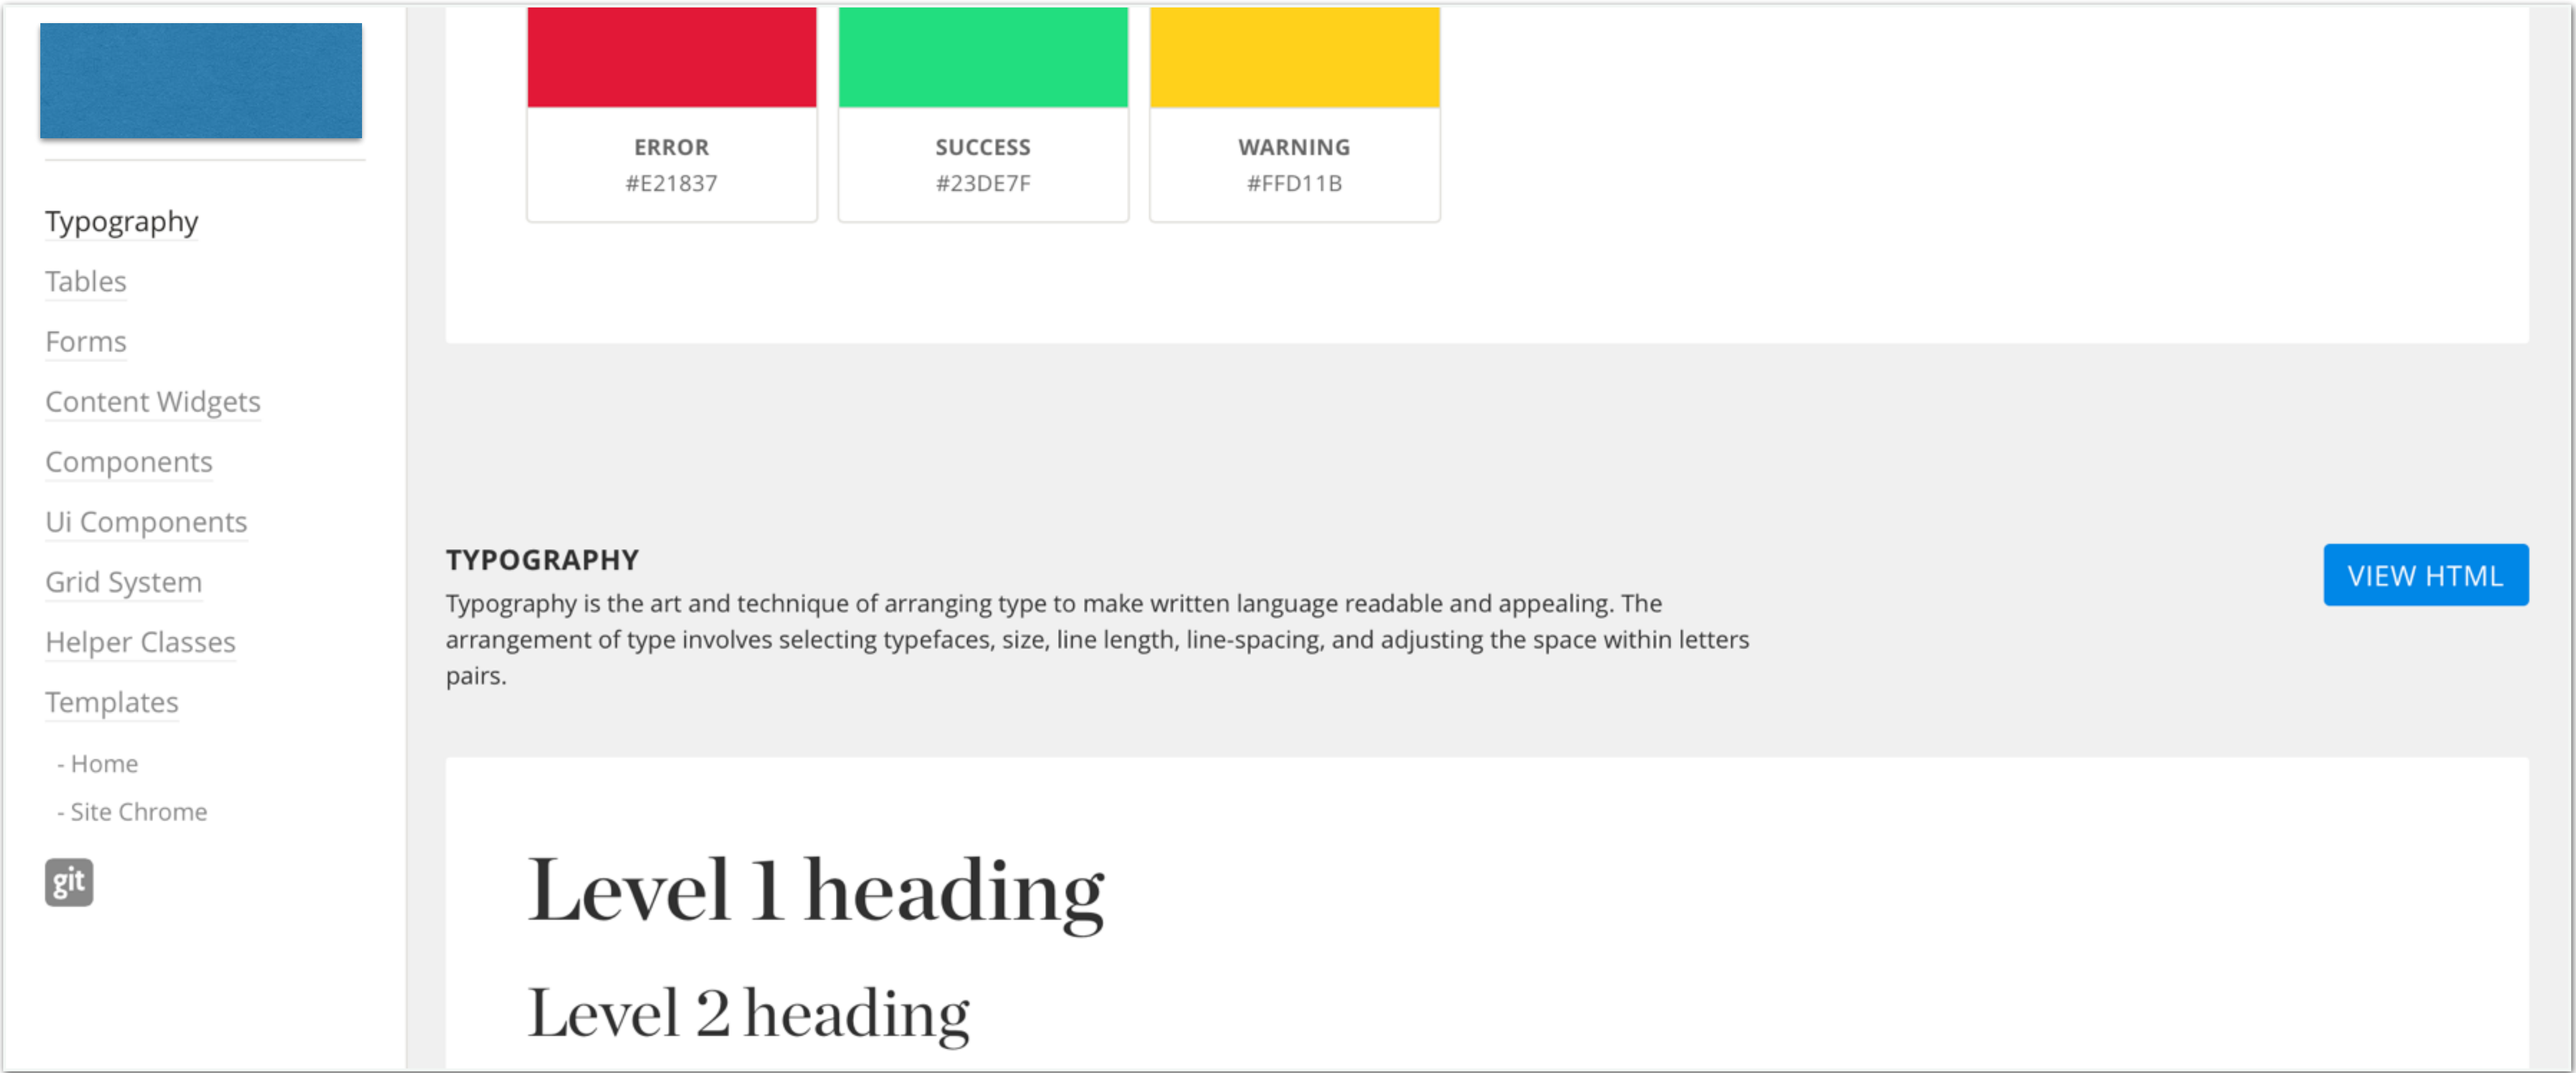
Typography
Tables
Forms
Content Widgets
Components
Ui Components
Grid System
Helper Classes
Templates
- Home
- Site Chrome
git

ERROR
#E21837

SUCCESS
#23DE7F

WARNING
#FFD11B

TYPOGRAPHY

VIEW HTML

Typography is the art and technique of arranging type to make written language readable and appealing. The arrangement of type involves selecting typefaces, size, line length, line-spacing, and adjusting the space within letters pairs.

Level 1 heading

Level 2 heading